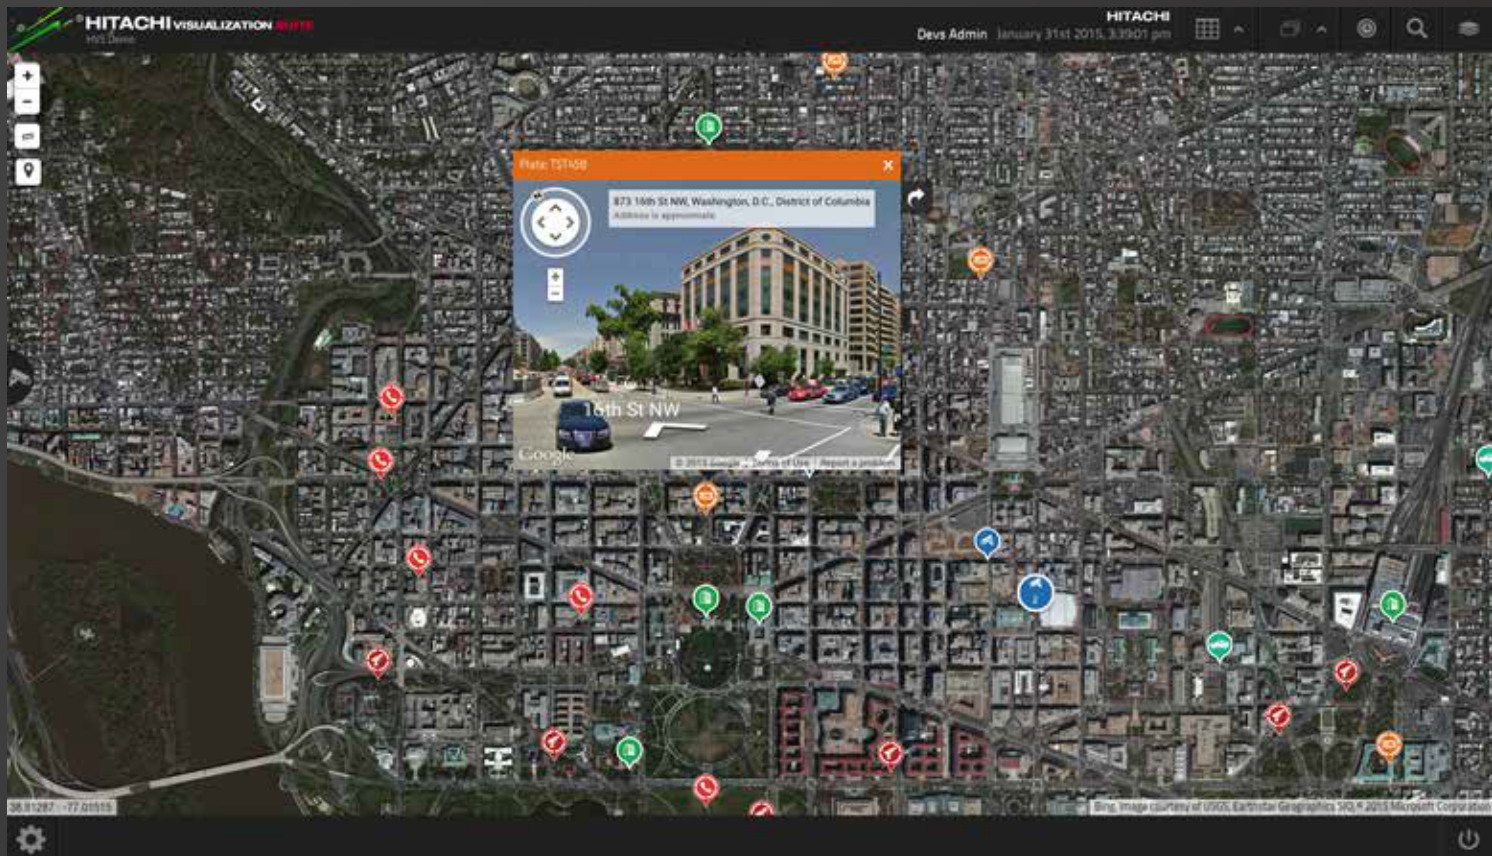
HITACHI VISUALIZATION SUITE
HVS Demo
HITACHI
Devs Admin January 31st 2015, 3:39:01 pm

Plate: TST458
873 16th St NW, Washington, D.C., District of Columbia
Address is approximate
16th St NW
Google
© 2015 Google Terms of Use Report a problem

38.91287 : -77.01515
Bing, Image courtesy of USGS, Earthstar Geographics SIO, © 2015 Microsoft Corporation